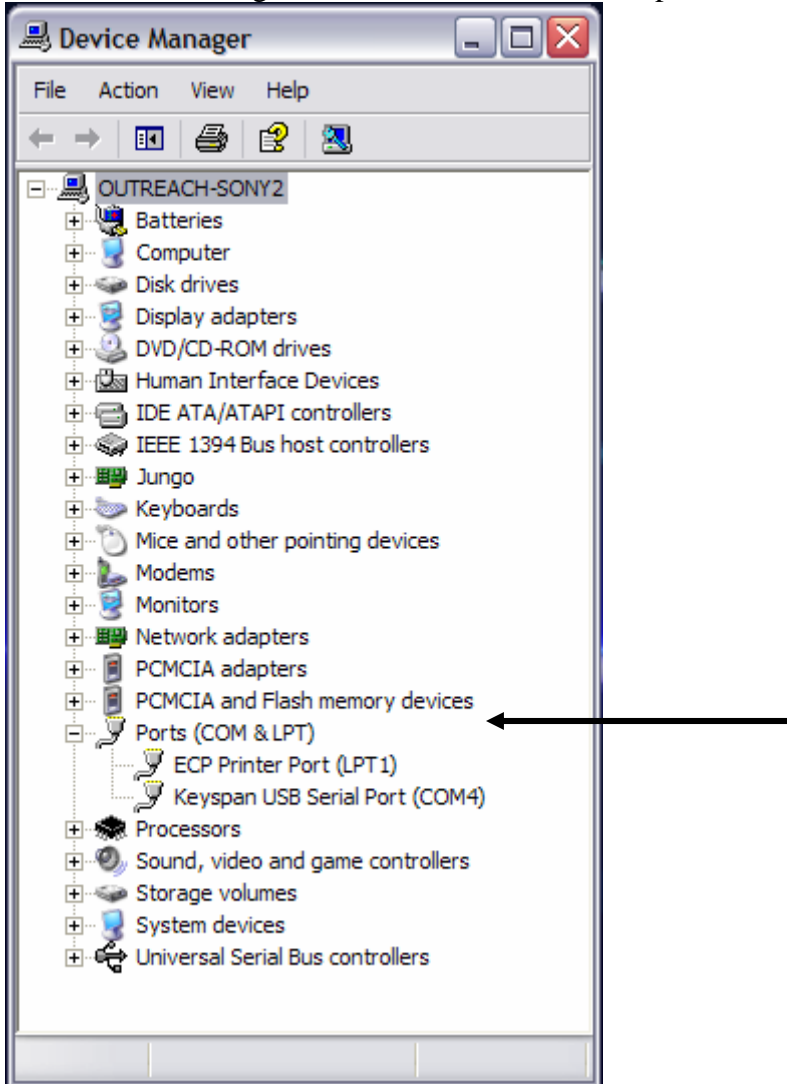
Device Manager

File Action View Help

OUTREACH-SONY2
Batteries
Computer
Disk drives
Display adapters
DVD/CD-ROM drives
Human Interface Devices
IDE ATA/ATAPI controllers
IEEE 1394 Bus host controllers
Jungo
Keyboards
Mice and other pointing devices
Modems
Monitors
Network adapters
PCMCIA adapters
PCMCIA and Flash memory devices
Ports (COM & LPT)
ECP Printer Port (LPT1)
Keyspan USB Serial Port (COM4)
Processors
Sound, video and game controllers
Storage volumes
System devices
Universal Serial Bus controllers